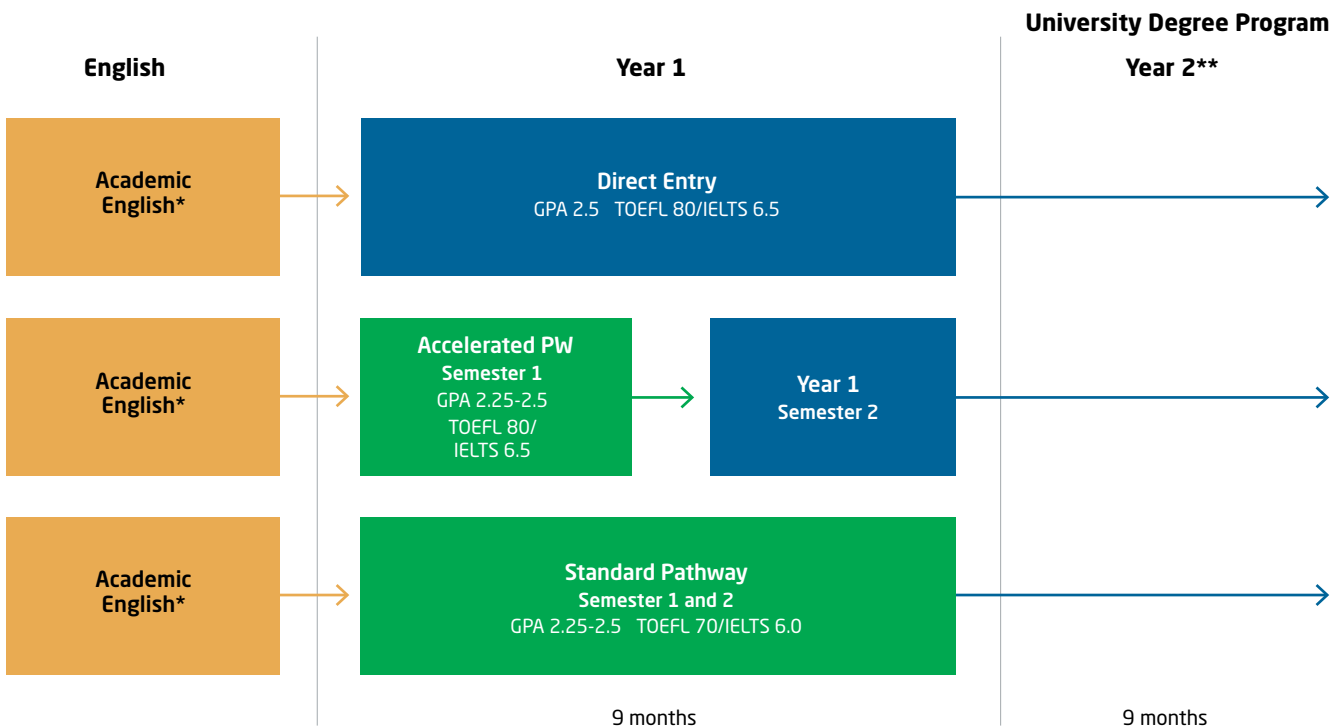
University Degree Program

English

Year 1

Year 2**

Academic English*

Direct Entry
GPA 2.5 TOEFL 80/IELTS 6.5

Academic English*

Accelerated PW
Semester 1
GPA 2.25-2.5
TOEFL 80/
IELTS 6.5

Year 1
Semester 2

Academic English*

Standard Pathway
Semester 1 and 2
GPA 2.25-2.5 TOEFL 70/IELTS 6.0

9 months

9 months